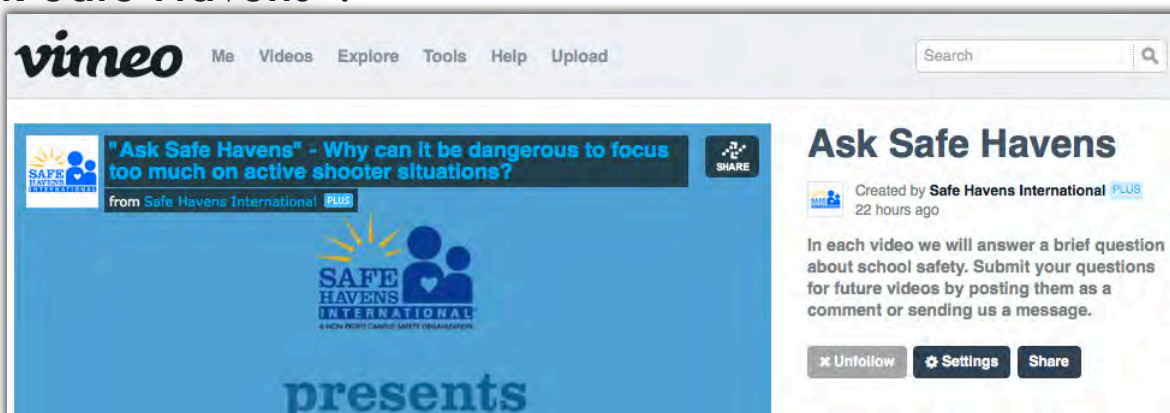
vimeo Me Videos Explore Tools Help Upload

Search

"Ask Safe Havens" - Why can it be dangerous to focus too much on active shooter situations?

from Safe Havens International PLUS

SHARE

SAFE HAVENS INTERNATIONAL

A NON-PROFIT CAMPUS SAFETY ORGANIZATION

presents

Ask Safe Havens

Created by Safe Havens International PLUS
22 hours ago

In each video we will answer a brief question about school safety. Submit your questions for future videos by posting them as a comment or sending us a message.

Unfollow Settings Share